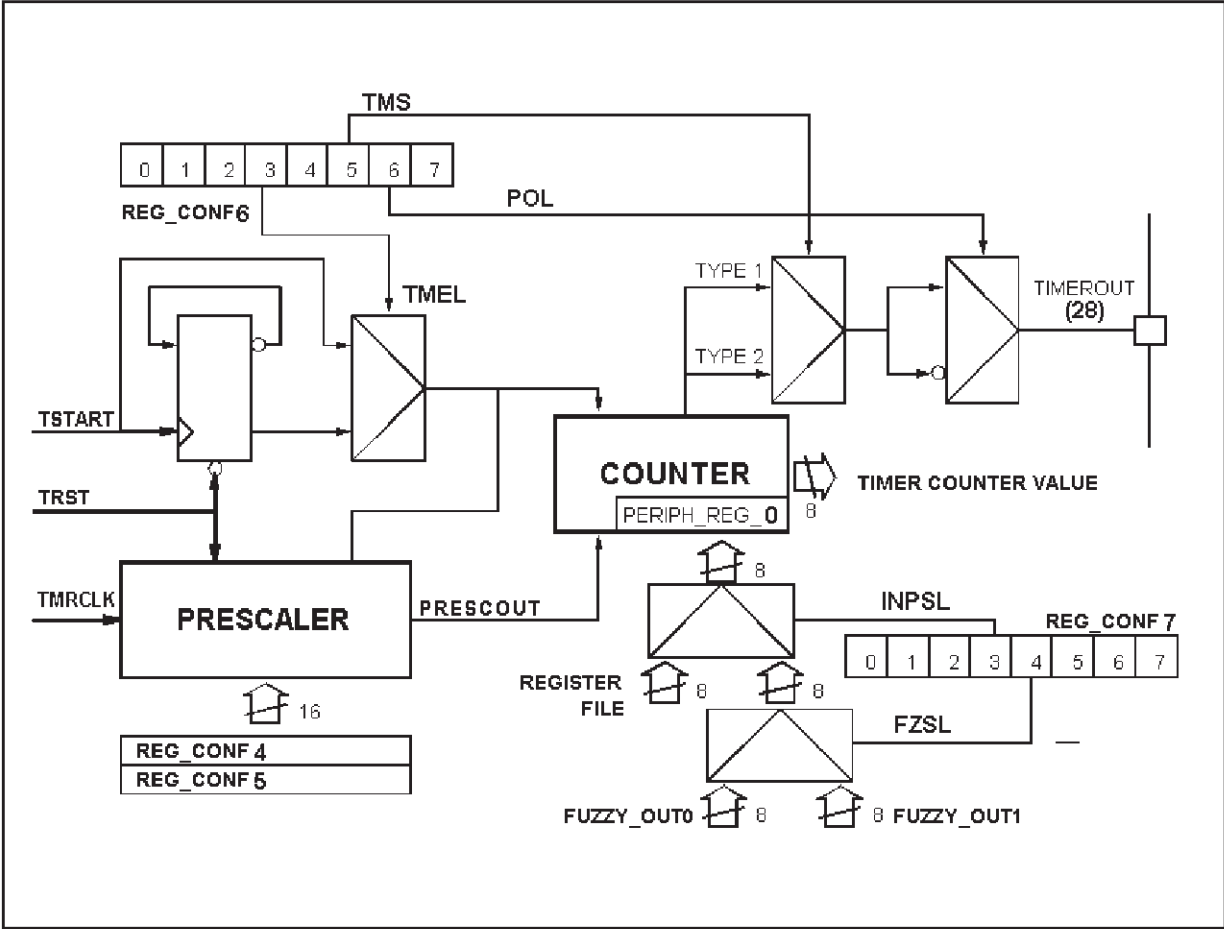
TMS

| 0 | 1 | 2 | 3 | 4 | 5 | 6 | 7 |
|---|---|---|---|---|---|---|---|

REG_CONF6

POL

TMEL

TYPE 1

TYPE 2

TIMEROUT (28)

TSTART

COUNTER

PERIPH_REG_0

8

TIMER COUNTER VALUE

TRST

8

TMRCLK

PRESCALER

PRESCOUT

INPSL

REG_CONF 7

| 0 | 1 | 2 | 3 | 4 | 5 | 6 | 7 |
|---|---|---|---|---|---|---|---|

REGISTER FILE

8

8

16

FZSL

REG_CONF 4

REG_CONF 5

FUZZY_OUT0

8

8

FUZZY_OUT1